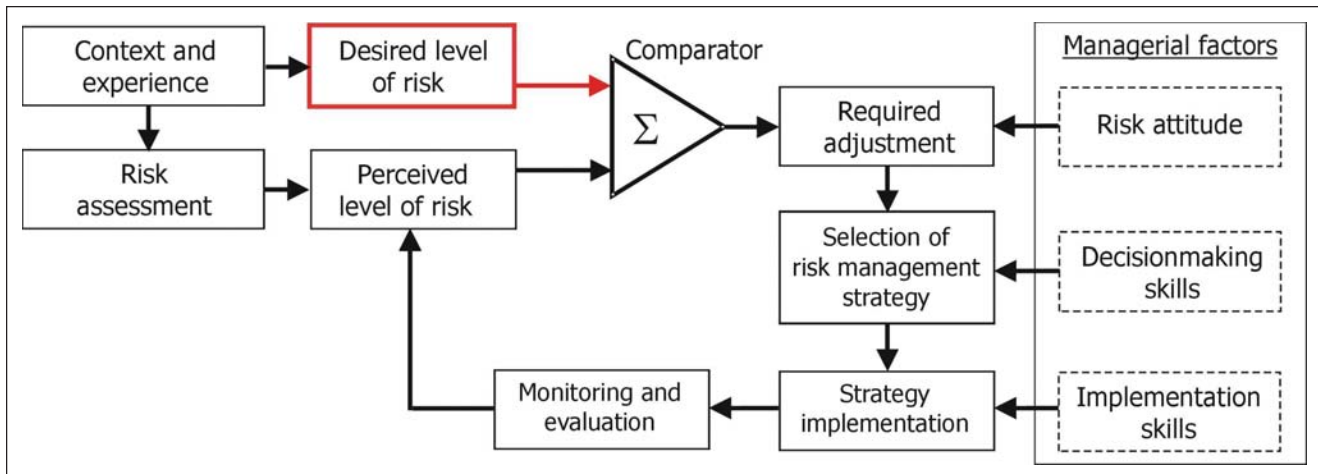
Context and experience

Desired level of risk

Comparator

$\Sigma$

Managerial factors

Risk assessment

Perceived level of risk

Required adjustment

Risk attitude

Selection of risk management strategy

Decisionmaking skills

Monitoring and evaluation

Strategy implementation

Implementation skills